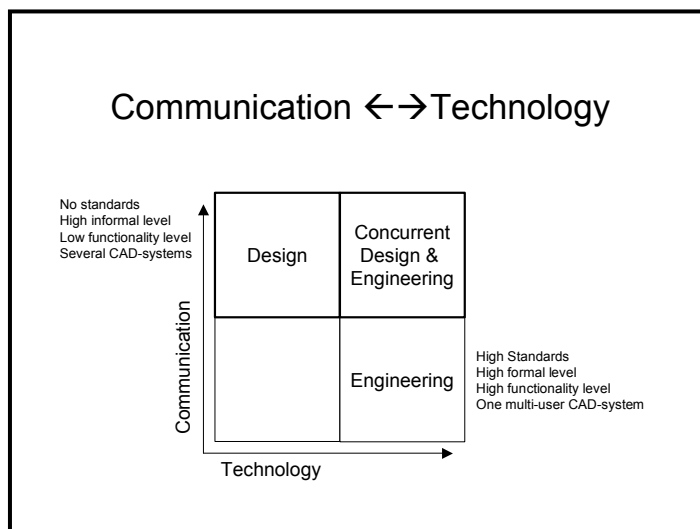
Communication ←→Technology

No standards
High informal level
Low functionality level
Several CAD-systems

Design

Concurrent Design & Engineering

Communication

Engineering

High Standards
High formal level
High functionality level
One multi-user CAD-system

Technology